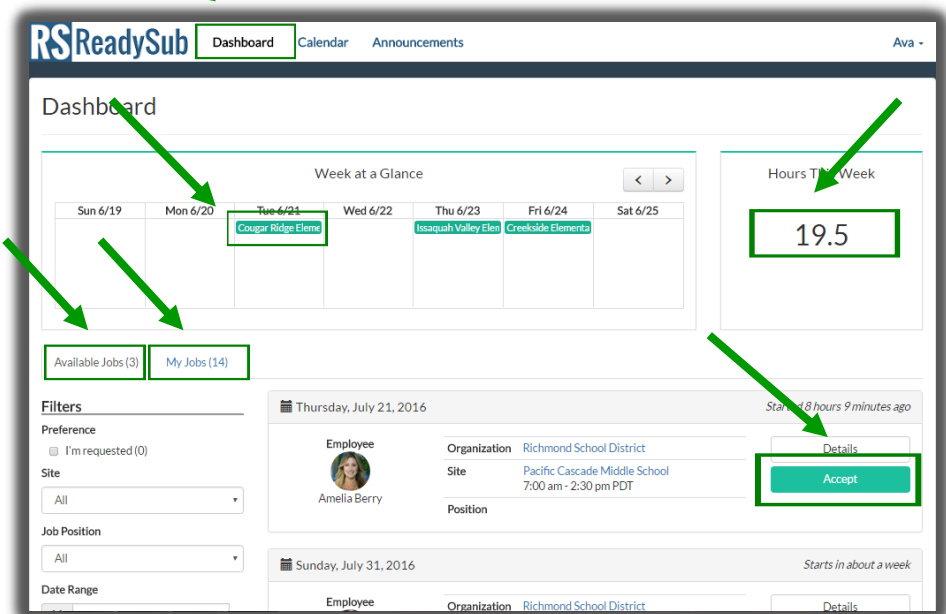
RS ReadySub Dashboard Calendar Announcements Ava

Dashboard

Week at a Glance

| Sun 6/19 | Mon 6/20 | Tue 6/21 | Wed 6/22 | Thu 6/23 | Fri 6/24 | Sat 6/25 |
|---|---|---|---|---|---|---|
| | | Cougar Ridge Eleme | | Issaquah Valley Elen | Creekside Elementa | |

Hours This Week

19.5

Available Jobs (3) My Jobs (14)

Filters

Preference

I'm requested (0)

Site

All

Job Position

All

Date Range

Thursday, July 21, 2016

Started 8 hours 9 minutes ago

Employee

Amelia Berry

Organization Richmond School District

Site Pacific Cascade Middle School 7:00 am - 2:30 pm PDT

Position

Details

Accept

Sunday, July 31, 2016

Starts in about a week

Employee

Organization Richmond School District

Details